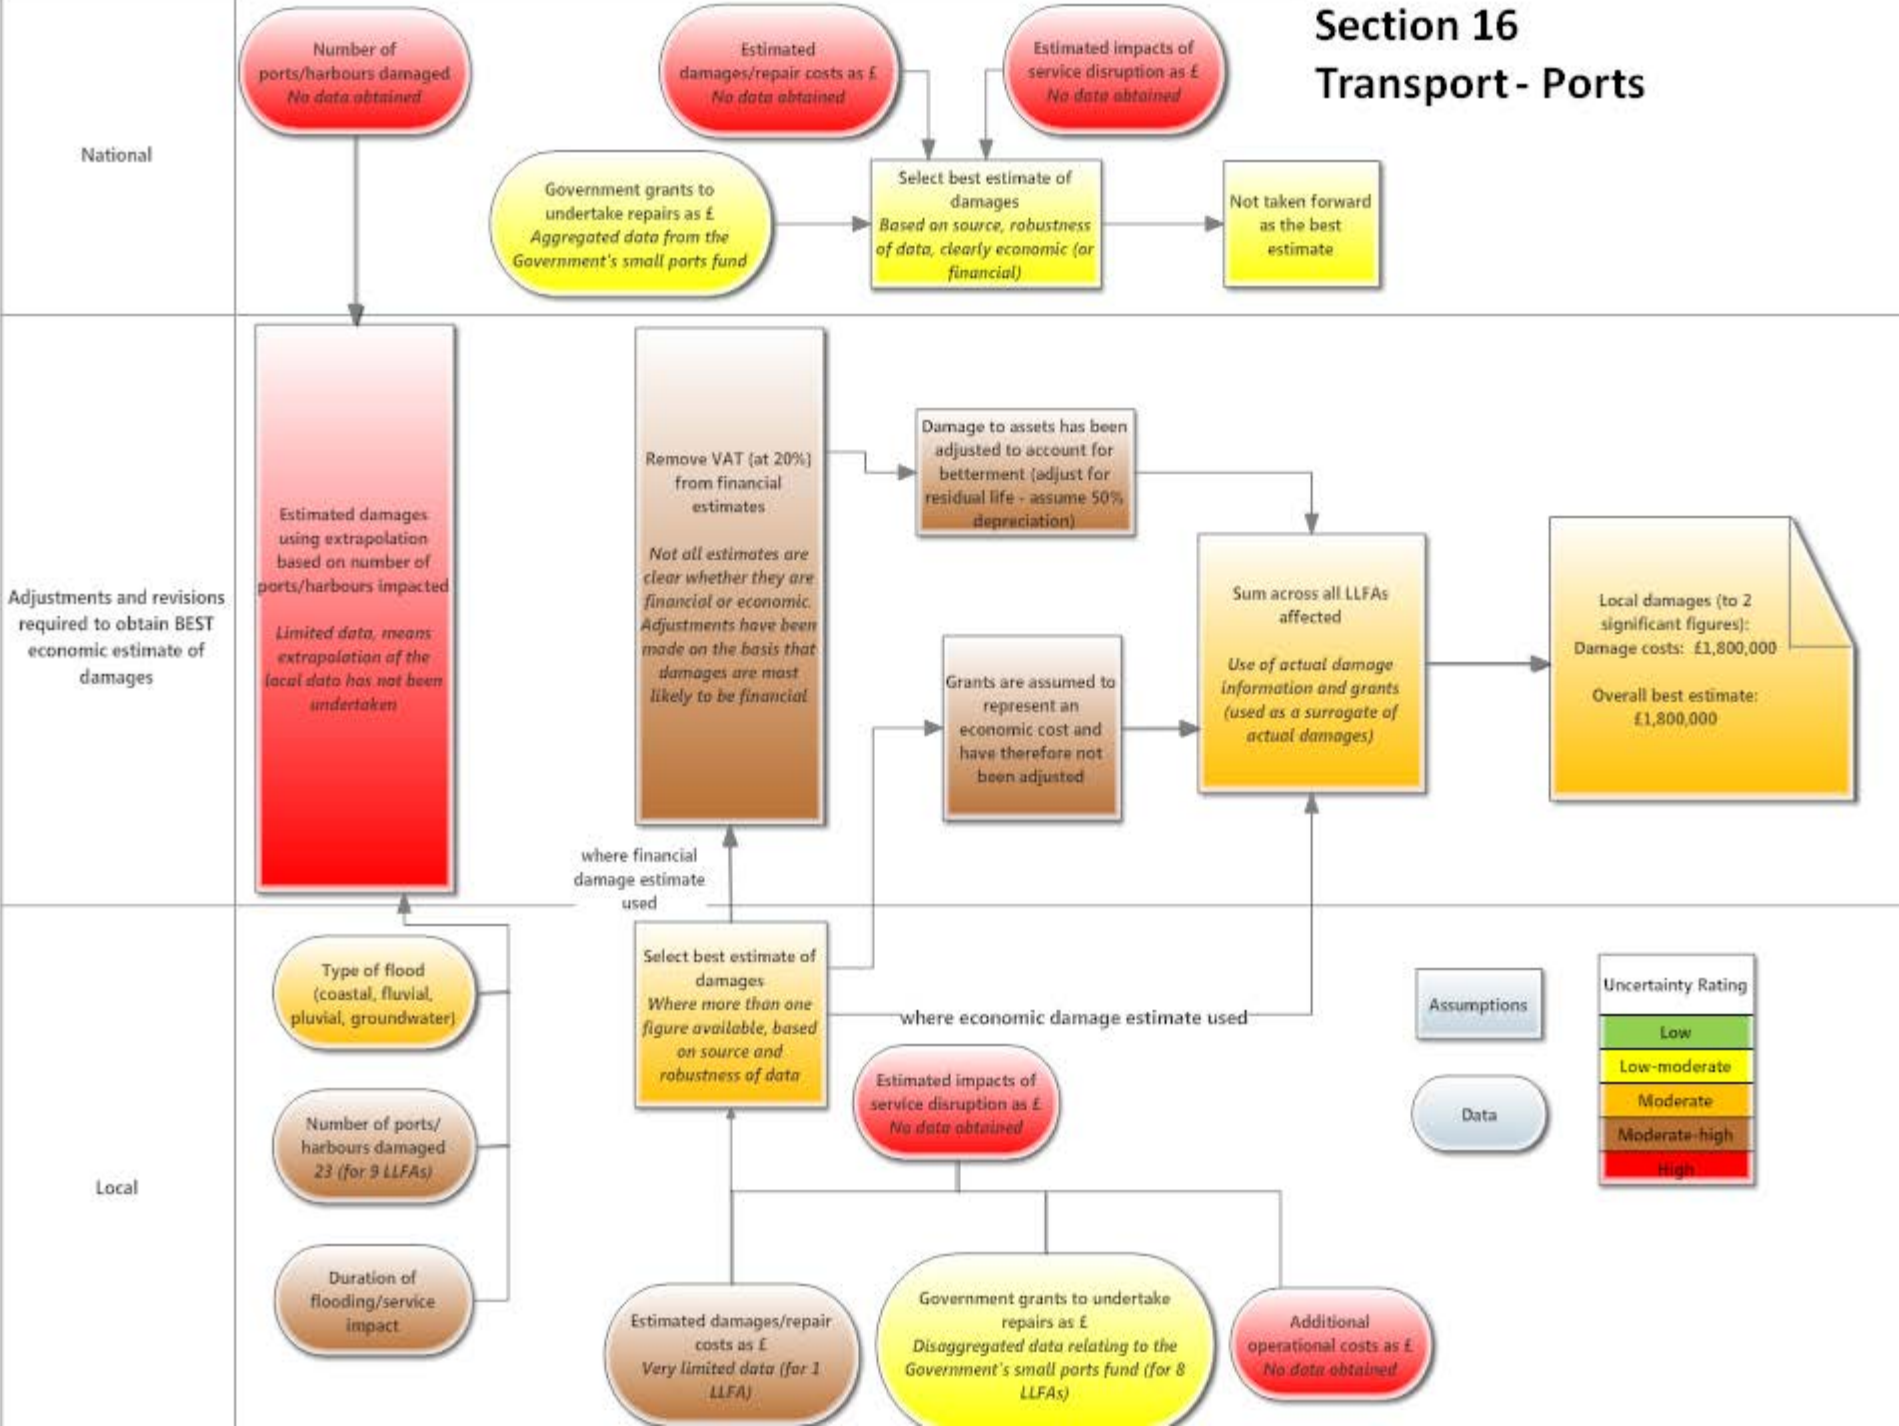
Section 16
Transport - Ports

National

Number of ports/harbours damaged
No data obtained

Estimated damages/repair costs as £
No data obtained

Estimated impacts of service disruption as £
No data obtained

Government grants to undertake repairs as £
Aggregated data from the Government's small ports fund

Select best estimate of damages
Based on source, robustness of data, clearly economic (or financial)

Not taken forward as the best estimate

Adjustments and revisions required to obtain BEST economic estimate of damages

Estimated damages using extrapolation based on number of ports/harbours impacted
Limited data, means extrapolation of the local data has not been undertaken

Remove VAT (at 20%) from financial estimates
Not all estimates are clear whether they are financial or economic. Adjustments have been made on the basis that damages are most likely to be financial

Damage to assets has been adjusted to account for betterment (adjust for residual life - assume 50% depreciation)

Grants are assumed to represent an economic cost and have therefore not been adjusted

Sum across all LLFAs affected
Use of actual damage information and grants (used as a surrogate of actual damages)

Local damages (to 2 significant figures):
Damage costs: £1,800,000

Overall best estimate:
£1,800,000

where financial damage estimate used

Local

Type of flood (coastal, fluvial, pluvial, groundwater)

Number of ports/ harbours damaged
23 (for 9 LLFAs)

Duration of flooding/service impact

Select best estimate of damages
Where more than one figure available, based on source and robustness of data

where economic damage estimate used

Estimated impacts of service disruption as £
No data obtained

Estimated damages/repair costs as £
Very limited data (for 1 LLFA)

Government grants to undertake repairs as £
Disaggregated data relating to the Government's small ports fund (for 8 LLFAs)

Additional operational costs as £
No data obtained

Assumptions

Data

| Uncertainty Rating |
|---|
| Low |
| Low-moderate |
| Moderate |
| Moderate-high |
| High |